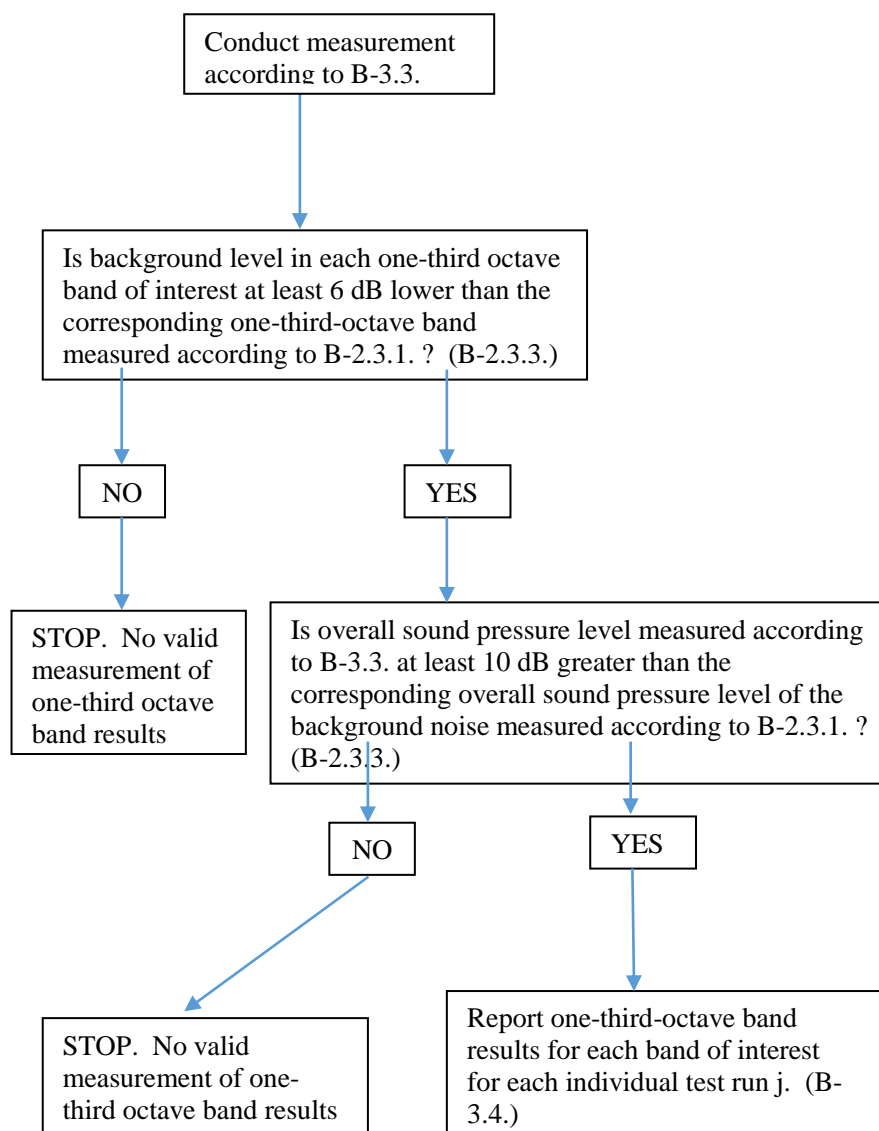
Conduct measurement according to B-3.3.

Is background level in each one-third octave band of interest at least 6 dB lower than the corresponding one-third-octave band measured according to B-2.3.1. ? (B-2.3.3.)

NO

YES

STOP. No valid measurement of one-third octave band results

Is overall sound pressure level measured according to B-3.3. at least 10 dB greater than the corresponding overall sound pressure level of the background noise measured according to B-2.3.1. ? (B-2.3.3.)

NO

YES

STOP. No valid measurement of one-third octave band results

Report one-third-octave band results for each band of interest for each individual test run j. (B-3.4.)